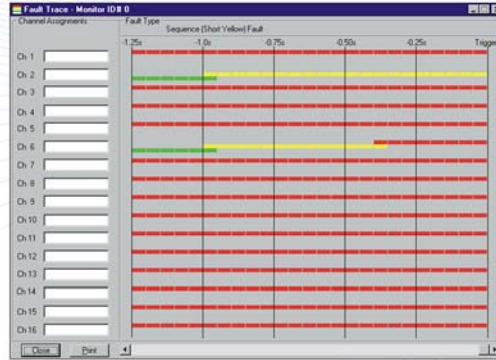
Fault Trace - Monitor ID# 0

Channel Assignments

Fault Type

Sequence (Short Yellow) Fault

-1.25s

-1.0s

-0.75s

-0.50s

-0.25s

Trigger

Ch 1

Ch 2

Ch 3

Ch 4

Ch 5

Ch 6

Ch 7

Ch 8

Ch 9

Ch 10

Ch 11

Ch 12

Ch 13

Ch 14

Ch 15

Ch 16

Close

Print